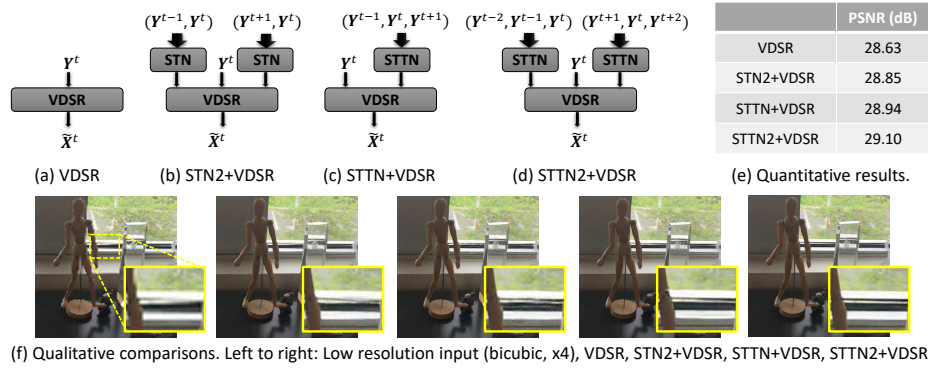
$(\boldsymbol{Y}^{t-1}, \boldsymbol{Y}^{t})$ $(\boldsymbol{Y}^{t+1}, \boldsymbol{Y}^{t})$ $(\boldsymbol{Y}^{t-1}, \boldsymbol{Y}^{t}, \boldsymbol{Y}^{t+1})$ $(\boldsymbol{Y}^{t-2}, \boldsymbol{Y}^{t-1}, \boldsymbol{Y}^{t})$ $(\boldsymbol{Y}^{t+1}, \boldsymbol{Y}^{t}, \boldsymbol{Y}^{t+2})$

$\boldsymbol{Y}^t$
VDSR
$\widetilde{\boldsymbol{X}}^t$

STN $\boldsymbol{Y}^t$ STN
VDSR
$\widetilde{\boldsymbol{X}}^t$

$\boldsymbol{Y}^t$ STTN
VDSR
$\widetilde{\boldsymbol{X}}^t$

STTN $\boldsymbol{Y}^t$ STTN
VDSR
$\widetilde{\boldsymbol{X}}^t$

| | PSNR (dB) |
|---|---|
| VDSR | 28.63 |
| STN2+VDSR | 28.85 |
| STTN+VDSR | 28.94 |
| STTN2+VDSR | 29.10 |

(a) VDSR (b) STN2+VDSR (c) STTN+VDSR (d) STTN2+VDSR (e) Quantitative results.

(f) Qualitative comparisons. Left to right: Low resolution input (bicubic, x4), VDSR, STN2+VDSR, STTN+VDSR, STTN2+VDSR